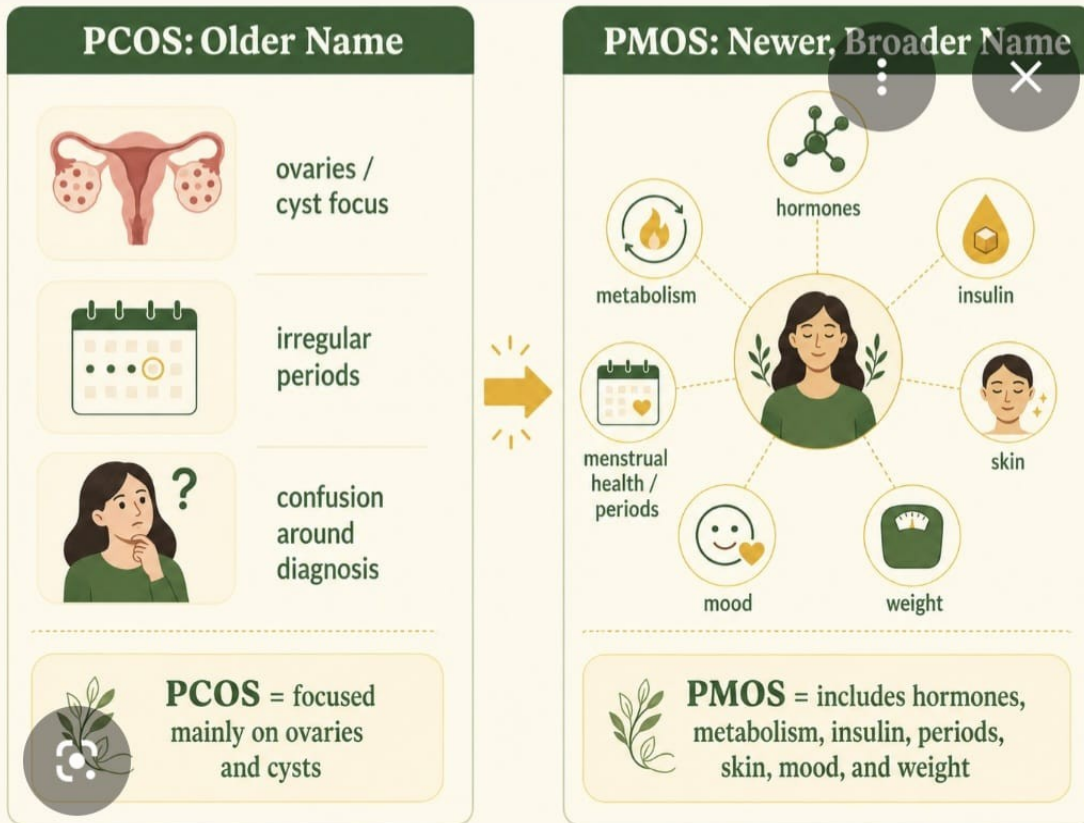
PCOS: Older Name

ovaries / cyst focus

irregular periods

?

confusion around diagnosis

PCOS = focused mainly on ovaries and cysts

PMOS: Newer, Broader Name

hormones

metabolism

insulin

menstrual health / periods

skin

mood

weight

PMOS = includes hormones, metabolism, insulin, periods, skin, mood, and weight